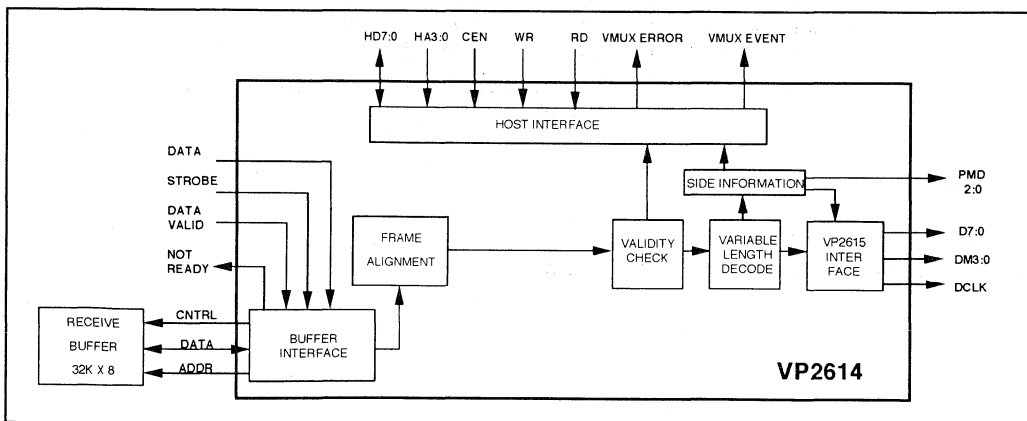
HD7:0
HA3:0
CEN
WR
RD
VMUX ERROR
VMUX EVENT

HOST INTERFACE

DATA
STROBE
DATA VALID
NOT READY

FRAME ALIGNMENT

SIDE INFORMATION

PMD 2:0

VALIDITY CHECK

VARIABLE LENGTH DECODE

VP2615 INTER FACE

D7:0
DM3:0
DCLK

RECEIVE BUFFER 32K X 8

CNTRL
DATA
ADDR

BUFFER INTERFACE

VP2614